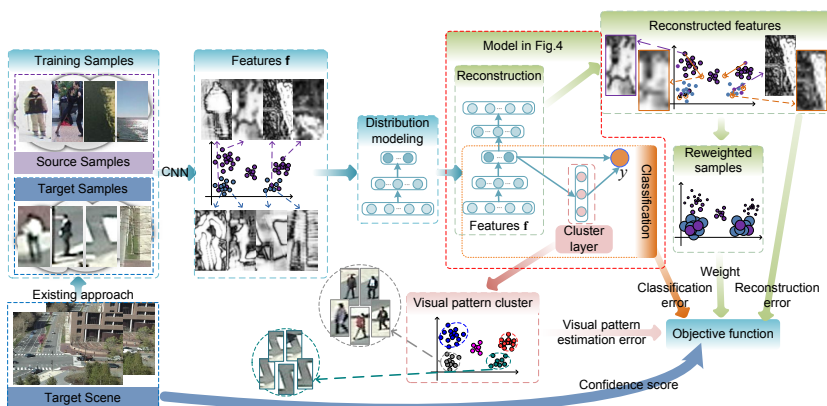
Training Samples

Source Samples

Target Samples

Existing approach

Target Scene

CNN

Features **f**

Distribution modeling

Model in Fig.4

Reconstruction

Features **f**

Cluster layer

$y$

Classification

Reconstructed features

Reweighted samples

Weight

Classification error

Reconstruction error

Visual pattern cluster

Visual pattern estimation error

Objective function

Confidence score